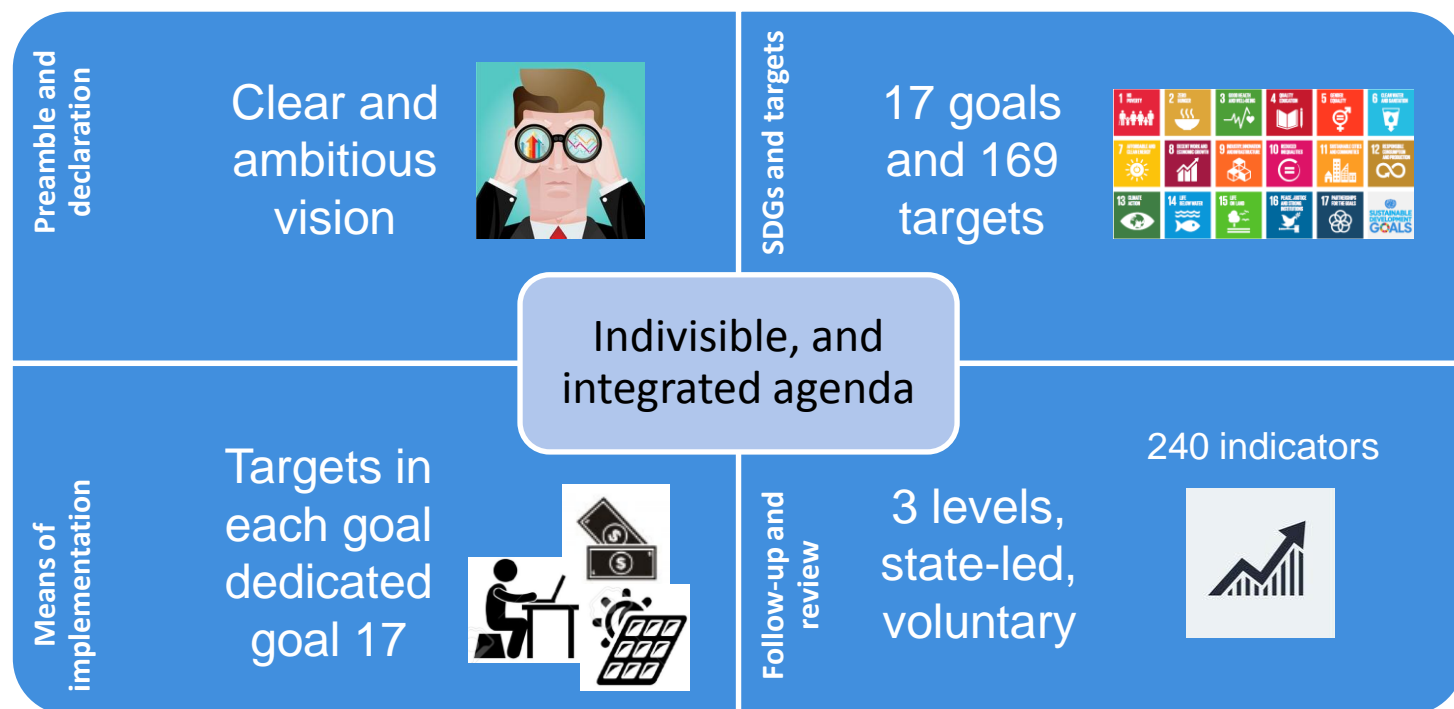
Preamble and declaration

Clear and ambitious vision

SDGs and targets

17 goals and 169 targets

Indivisible, and integrated agenda

Means of implementation

Targets in each goal dedicated goal 17

Follow-up and review

3 levels, state-led, voluntary

240 indicators